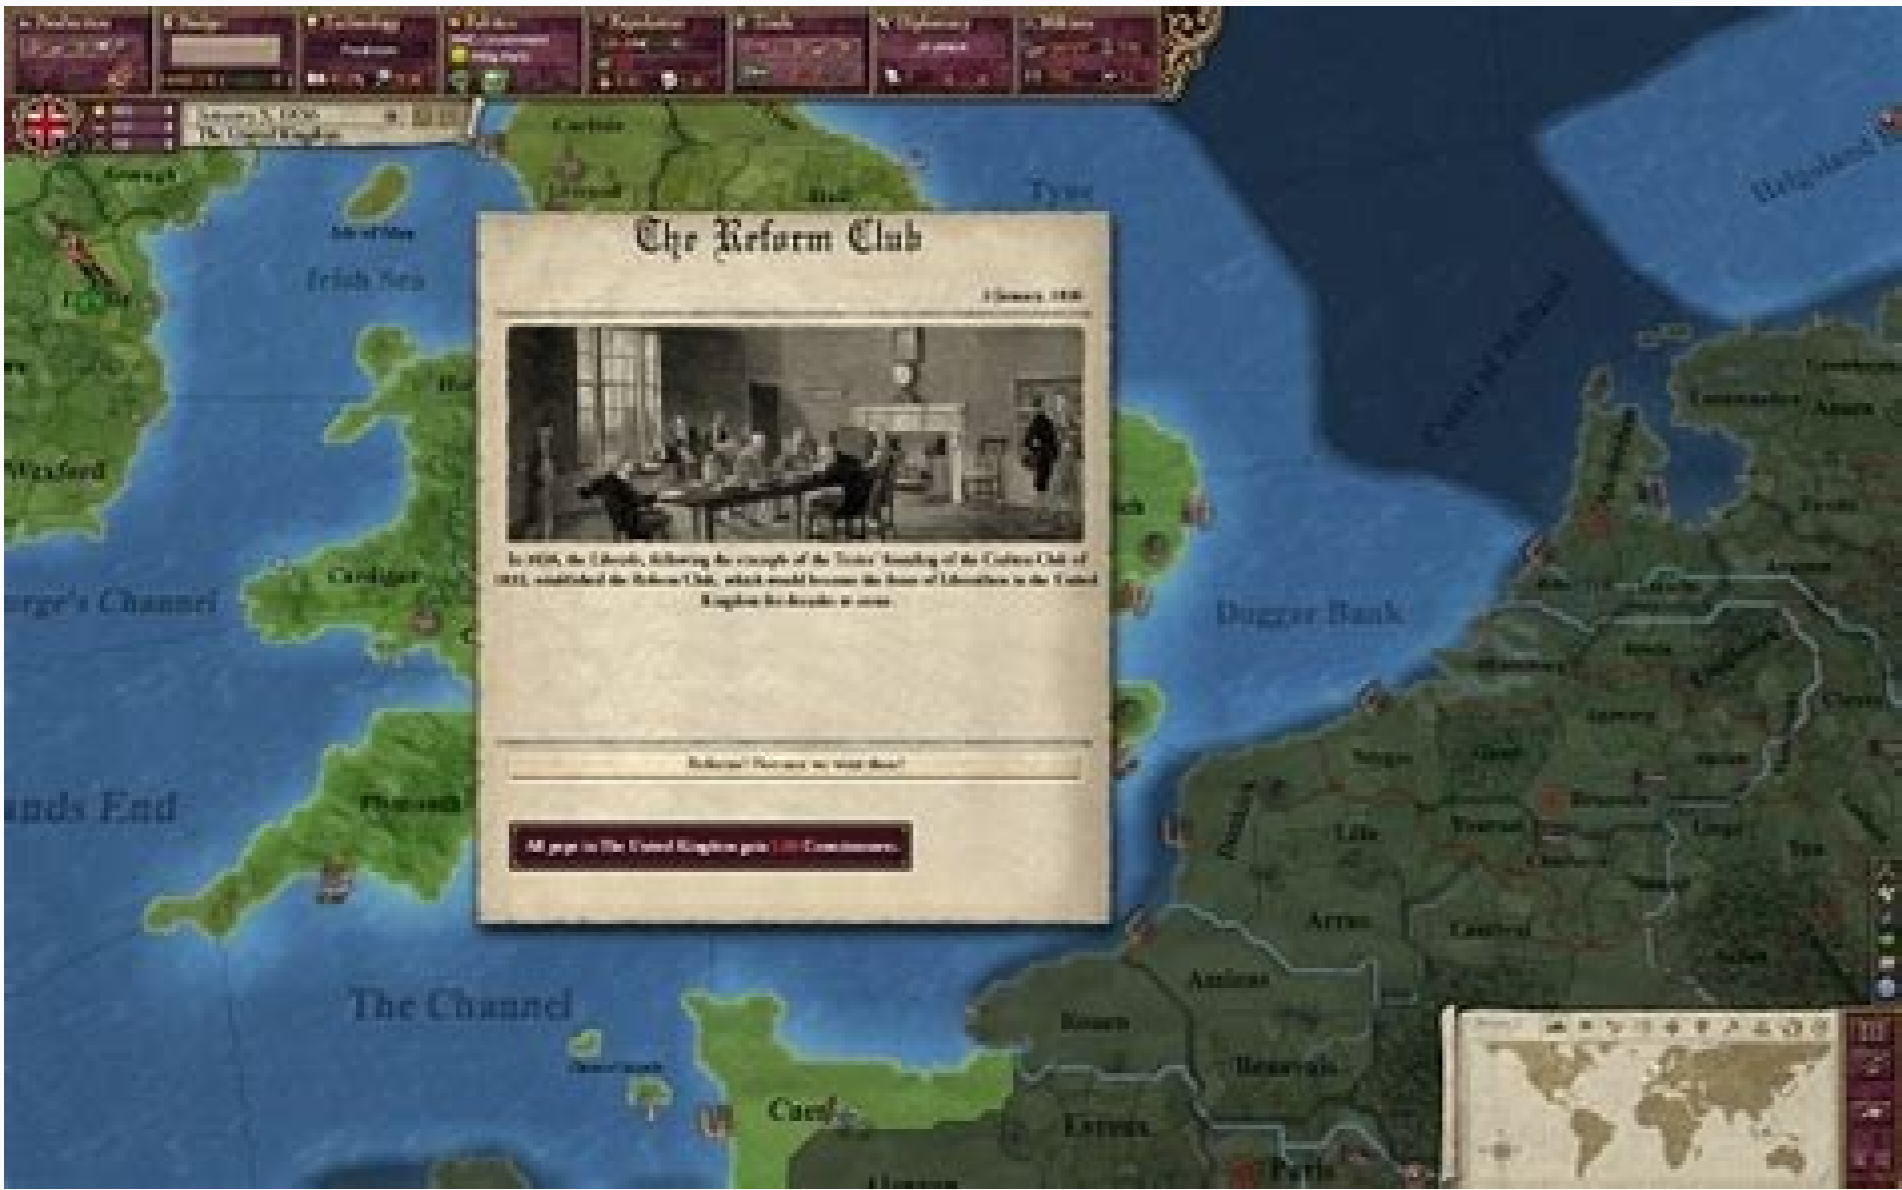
Production
Budget
Technology
Politics
Population
Trade
Diplomacy
Military

January 1, 1836
The United Kingdom

Carlisle
Tyne
Heligoland B
Isle of Man
Irish Sea
Wexford
Cardigan
rge's Channel
Dogger Bank
nds End
Plymouth
The Channel
Channel Islands
Caen
Amiens
Rouen
Beauvais
Evreux
Paris
Arras
Lille
Brussels
Liege

The Reform Club

1 January, 1836

In 1836, the Liberals, following the example of the Tories' founding of the Carlton Club of 1832, established the Reform Club, which would become the home of Liberalism in the United Kingdom for decades to come.

Reform! Now we're talking!

All pops in the United Kingdom gain 1.00 Consciousness.